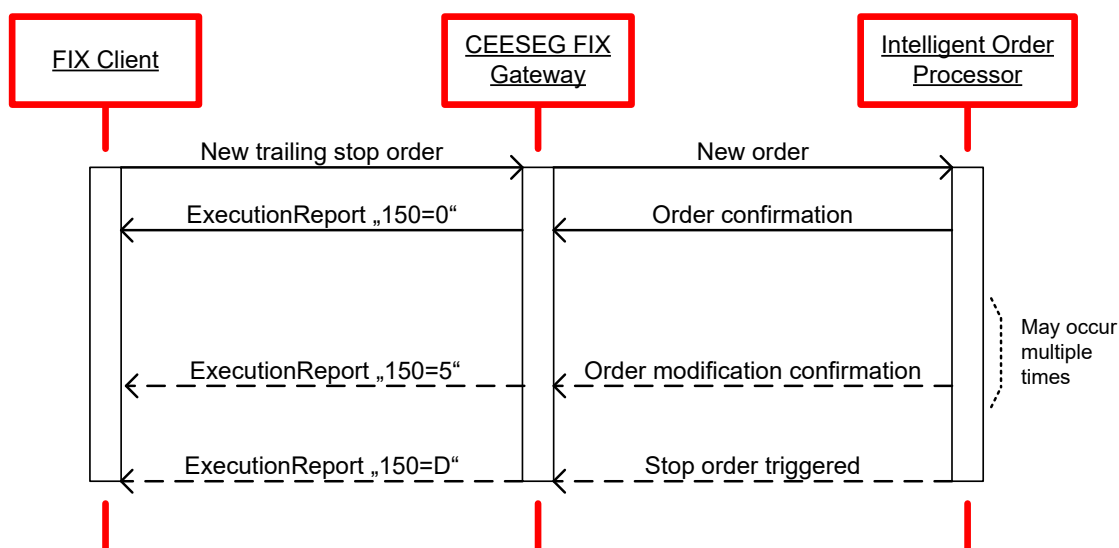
FIX Client

CEESEG FIX Gateway

Intelligent Order Processor

New trailing stop order

New order

ExecutionReport „150=0“

Order confirmation

May occur multiple times

ExecutionReport „150=5“

Order modification confirmation

ExecutionReport „150=D“

Stop order triggered